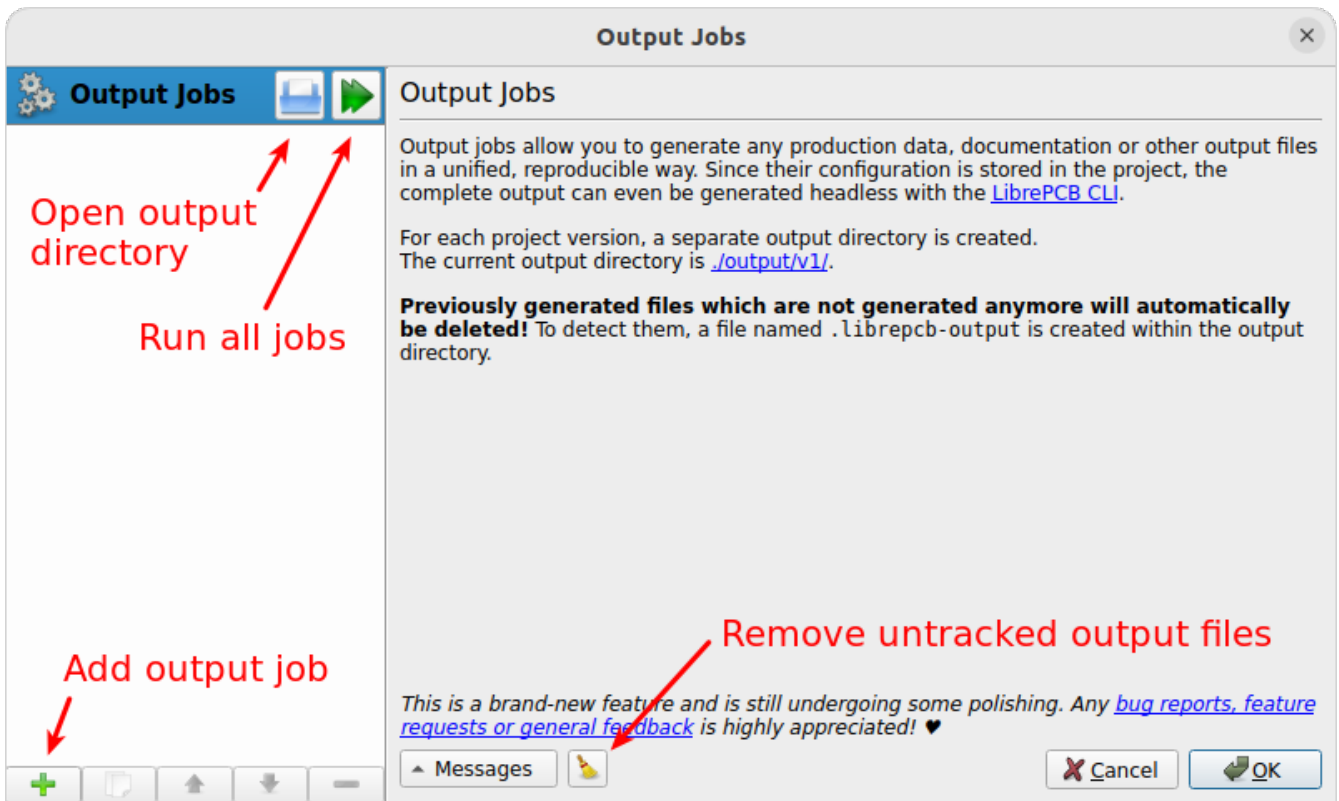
Output Jobs

Output Jobs

Open output directory

Run all jobs

Output Jobs

Output jobs allow you to generate any production data, documentation or other output files in a unified, reproducible way. Since their configuration is stored in the project, the complete output can even be generated headless with the LibrePCB CLI.

For each project version, a separate output directory is created.
The current output directory is ./output/v1/.

**Previously generated files which are not generated anymore will automatically be deleted!** To detect them, a file named .librepcb-output is created within the output directory.

Remove untracked output files

Add output job

*This is a brand-new feature and is still undergoing some polishing. Any bug reports, feature requests or general feedback is highly appreciated! ♥*

Messages

Cancel

OK